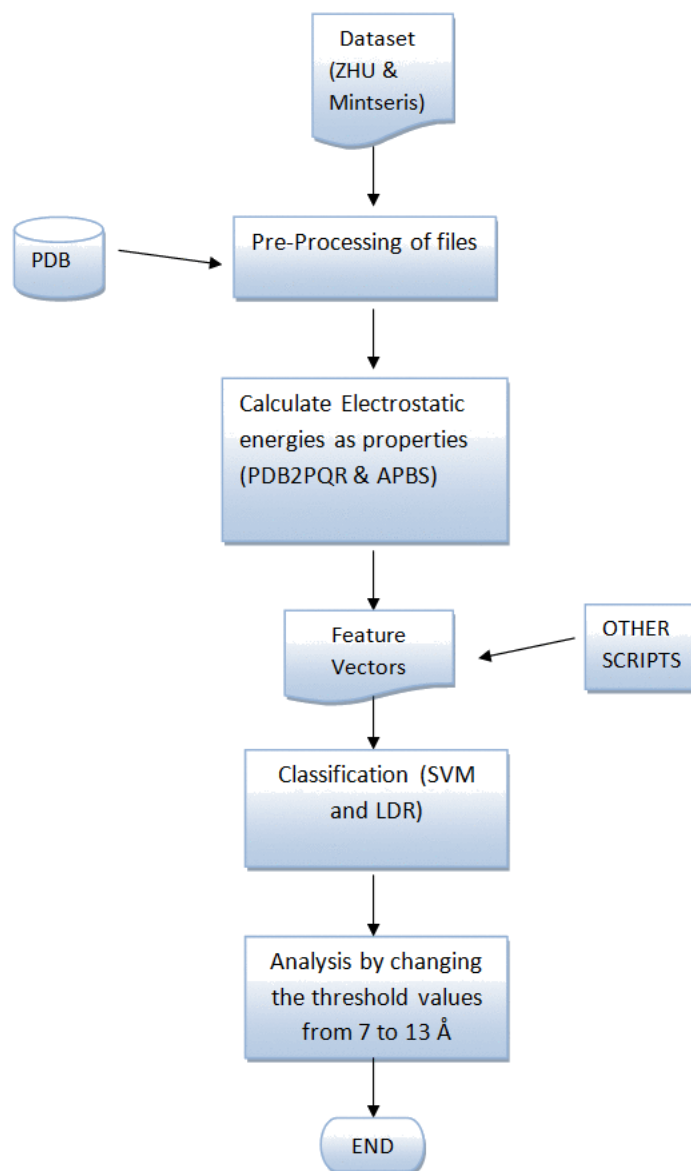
Dataset (ZHU & Mintseris)

PDB

Pre-Processing of files

Calculate Electrostatic energies as properties (PDB2PQR & APBS)

Feature Vectors

OTHER SCRIPTS

Classification (SVM and LDR)

Analysis by changing the threshold values from 7 to 13 Å

END